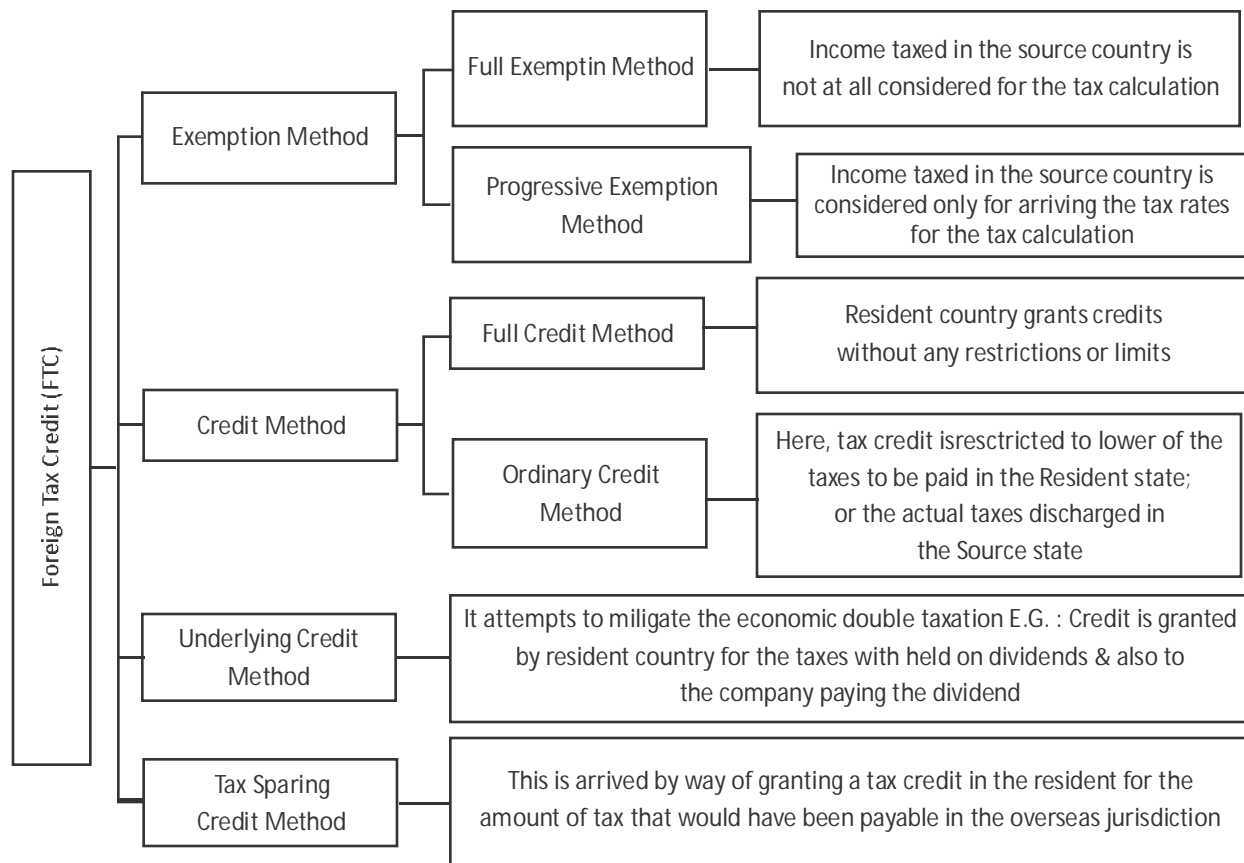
Foreign Tax Credit (FTC)

Exemption Method

Full Exemptin Method

Income taxed in the source country is not at all considered for the tax calculation

Progressive Exemption Method

Income taxed in the source country is considered only for arriving the tax rates for the tax calculation

Credit Method

Full Credit Method

Resident country grants credits without any restrictions or limits

Ordinary Credit Method

Here, tax credit isresctricted to lower of the taxes to be paid in the Resident state; or the actual taxes discharged in the Source state

Underlying Credit Method

It attempts to miligate the economic double taxation E.G. : Credit is granted by resident country for the taxes with held on dividends & also to the company paying the dividend

Tax Sparing Credit Method

This is arrived by way of granting a tax credit in the resident for the amount of tax that would have been payable in the overseas jurisdiction